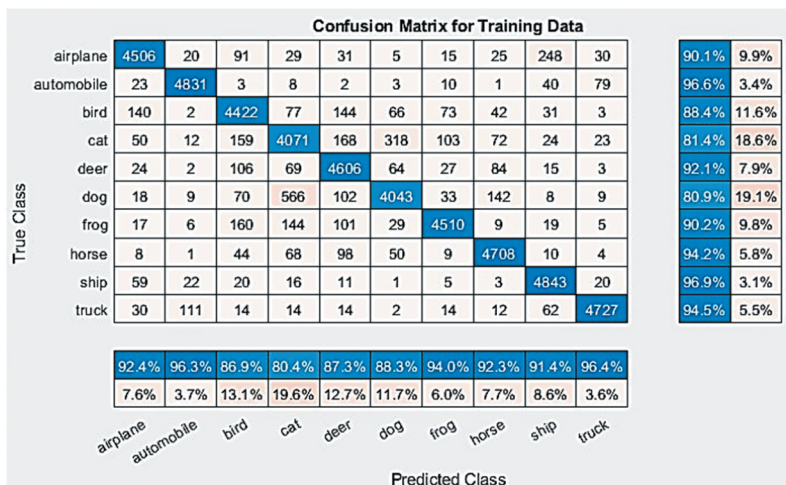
Confusion Matrix for Training Data

True Class

| | airplane | automobile | bird | cat | deer | dog | frog | horse | ship | truck | | |
|---|---|---|---|---|---|---|---|---|---|---|---|---|
| airplane | 4506 | 20 | 91 | 29 | 31 | 5 | 15 | 25 | 248 | 30 | 90.1% | 9.9% |
| automobile | 23 | 4831 | 3 | 8 | 2 | 3 | 10 | 1 | 40 | 79 | 96.6% | 3.4% |
| bird | 140 | 2 | 4422 | 77 | 144 | 66 | 73 | 42 | 31 | 3 | 88.4% | 11.6% |
| cat | 50 | 12 | 159 | 4071 | 168 | 318 | 103 | 72 | 24 | 23 | 81.4% | 18.6% |
| deer | 24 | 2 | 106 | 69 | 4606 | 64 | 27 | 84 | 15 | 3 | 92.1% | 7.9% |
| dog | 18 | 9 | 70 | 566 | 102 | 4043 | 33 | 142 | 8 | 9 | 80.9% | 19.1% |
| frog | 17 | 6 | 160 | 144 | 101 | 29 | 4510 | 9 | 19 | 5 | 90.2% | 9.8% |
| horse | 8 | 1 | 44 | 68 | 98 | 50 | 9 | 4708 | 10 | 4 | 94.2% | 5.8% |
| ship | 59 | 22 | 20 | 16 | 11 | 1 | 5 | 3 | 4843 | 20 | 96.9% | 3.1% |
| truck | 30 | 111 | 14 | 14 | 14 | 2 | 14 | 12 | 62 | 4727 | 94.5% | 5.5% |

| 92.4% | 96.3% | 86.9% | 80.4% | 87.3% | 88.3% | 94.0% | 92.3% | 91.4% | 96.4% |
|---|---|---|---|---|---|---|---|---|---|
| 7.6% | 3.7% | 13.1% | 19.6% | 12.7% | 11.7% | 6.0% | 7.7% | 8.6% | 3.6% |

airplane automobile bird cat deer dog frog horse ship truck

Predicted Class